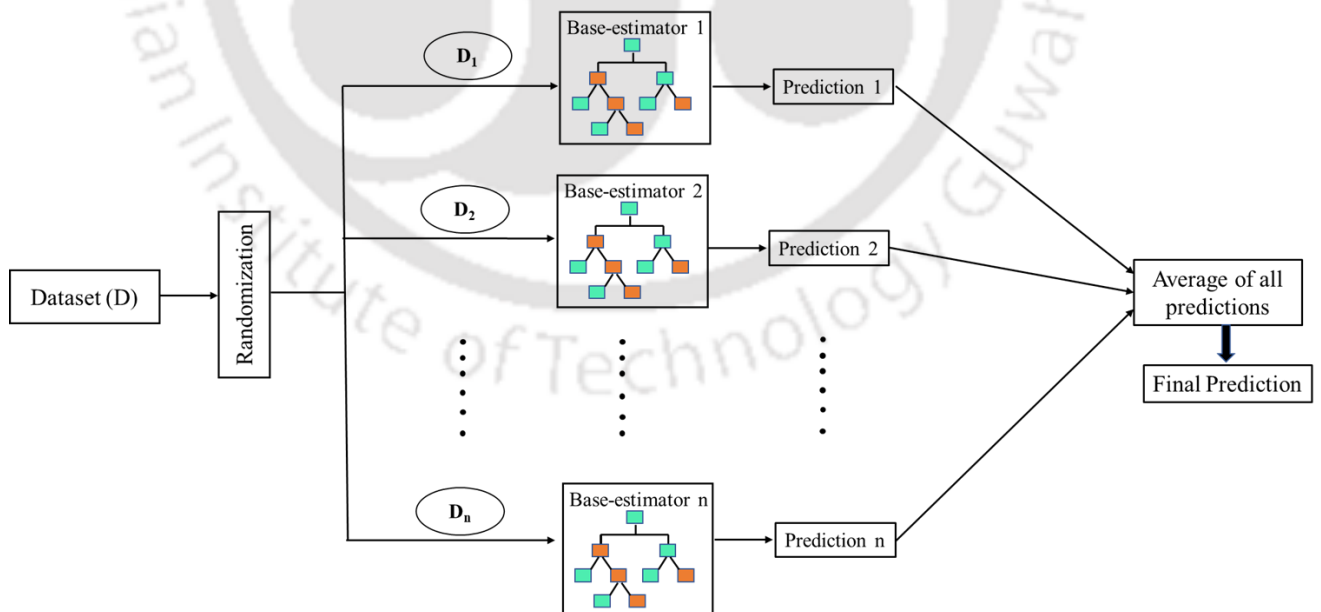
Dataset (D)

Randomization

$D_1$

$D_2$

$D_n$

Base-estimator 1

Base-estimator 2

Base-estimator n

Prediction 1

Prediction 2

Prediction n

Average of all predictions

Final Prediction

ian Institute of Technology Guwa